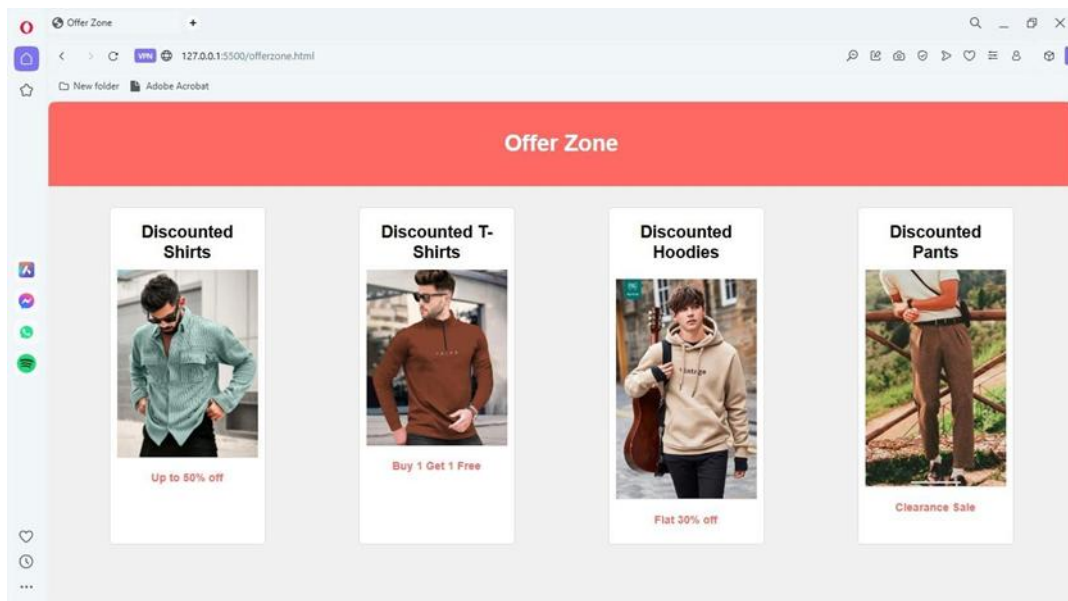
Offer Zone
+
VPN 127.0.0.1:5500/offerzone.html
New folder Adobe Acrobat

Offer Zone

Discounted Shirts

Up to 50% off

Discounted T-Shirts

Buy 1 Get 1 Free

Discounted Hoodies

Flat 30% off

Discounted Pants

Clearance Sale